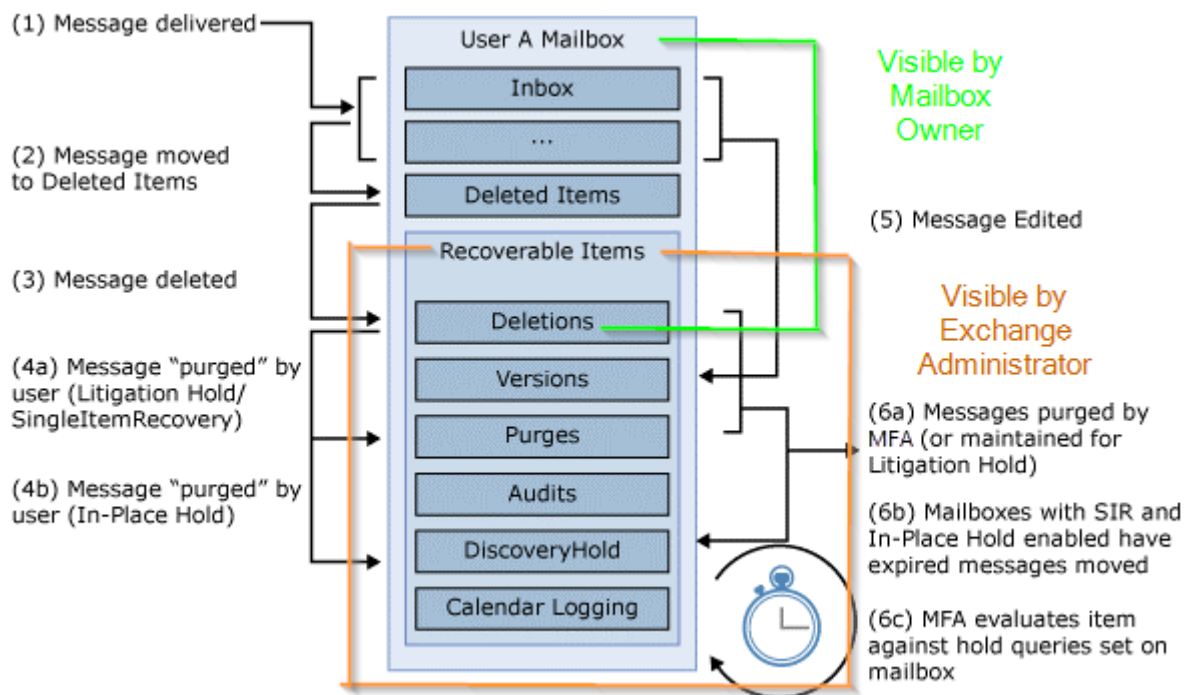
(1) Message delivered

User A Mailbox

Inbox

...

Deleted Items

Visible by Mailbox Owner

(2) Message moved to Deleted Items

(5) Message Edited

Recoverable Items

(3) Message deleted

Visible by Exchange Administrator

Deletions

(4a) Message “purged” by user (Litigation Hold/ SingleItemRecovery)

Versions

Purges

(6a) Messages purged by MFA (or maintained for Litigation Hold)

(4b) Message “purged” by user (In-Place Hold)

Audits

DiscoveryHold

(6b) Mailboxes with SIR and In-Place Hold enabled have expired messages moved

Calendar Logging

(6c) MFA evaluates item against hold queries set on mailbox